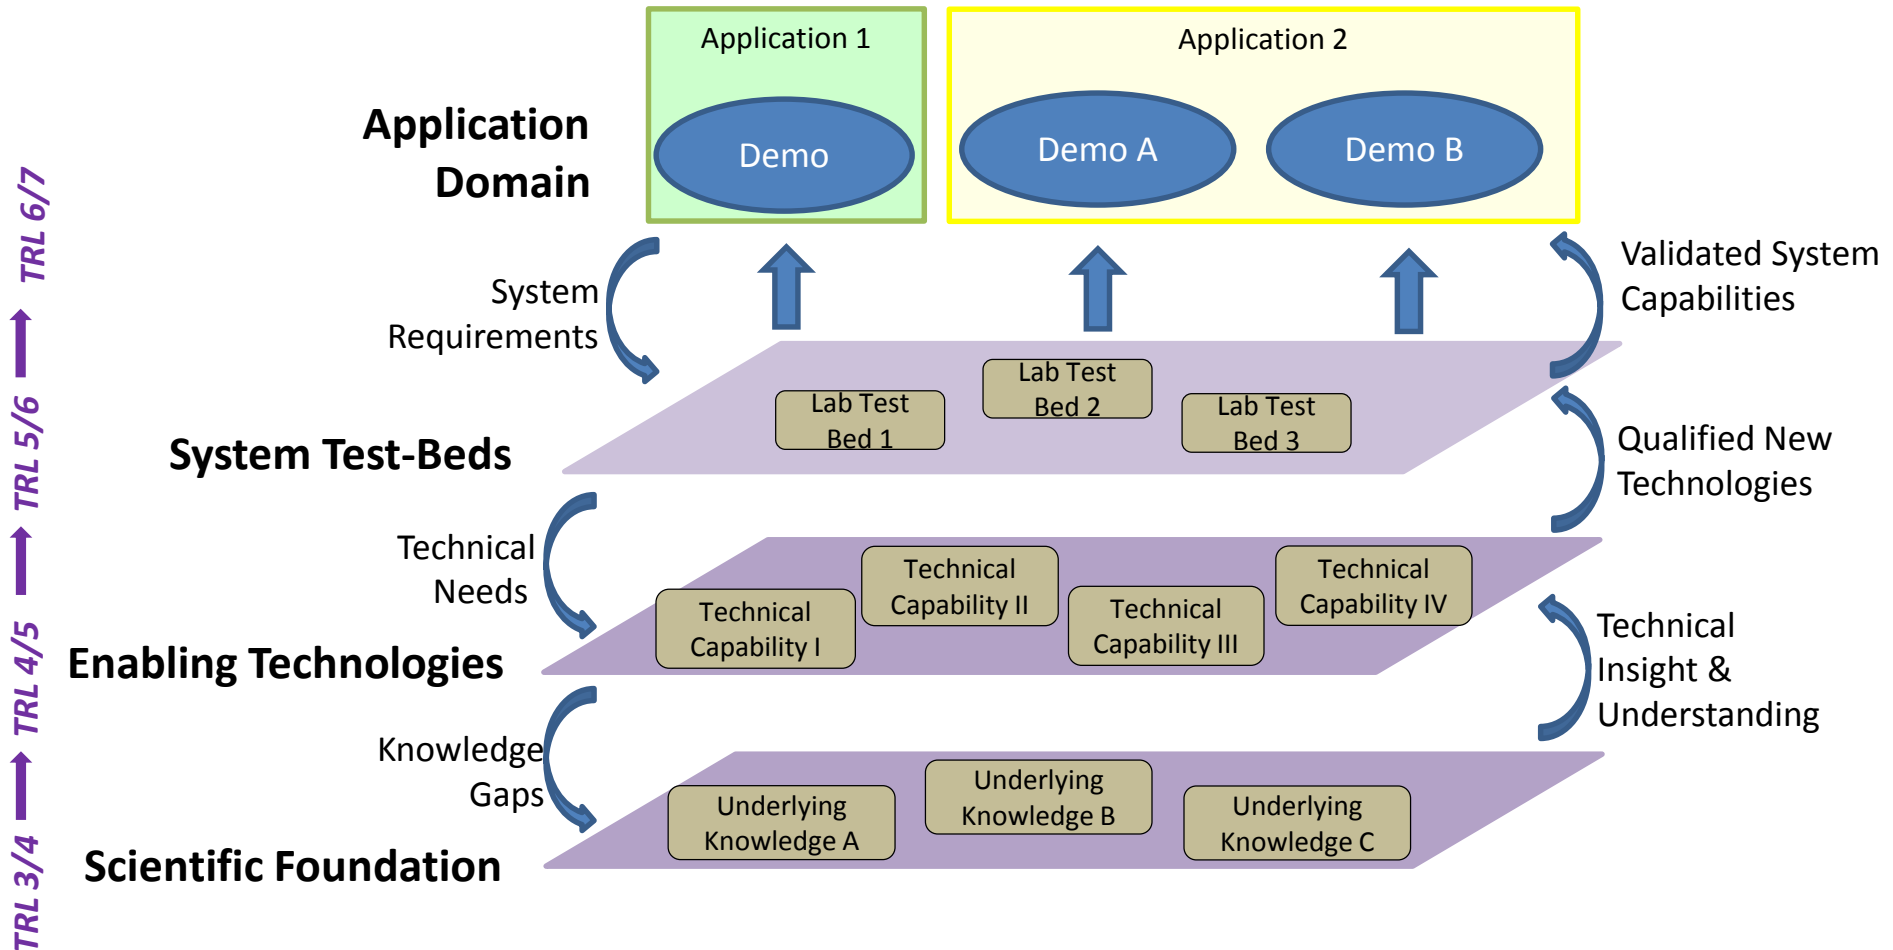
TRL 3/4
TRL 4/5
TRL 5/6
TRL 6/7

Application 1

Demo

Application 2

Demo A

Demo B

Application Domain

System Requirements

Validated System Capabilities

Lab Test Bed 1

Lab Test Bed 2

Lab Test Bed 3

System Test-Beds

Qualified New Technologies

Technical Needs

Technical Capability I

Technical Capability II

Technical Capability III

Technical Capability IV

Enabling Technologies

Technical Insight & Understanding

Knowledge Gaps

Underlying Knowledge A

Underlying Knowledge B

Underlying Knowledge C

Scientific Foundation